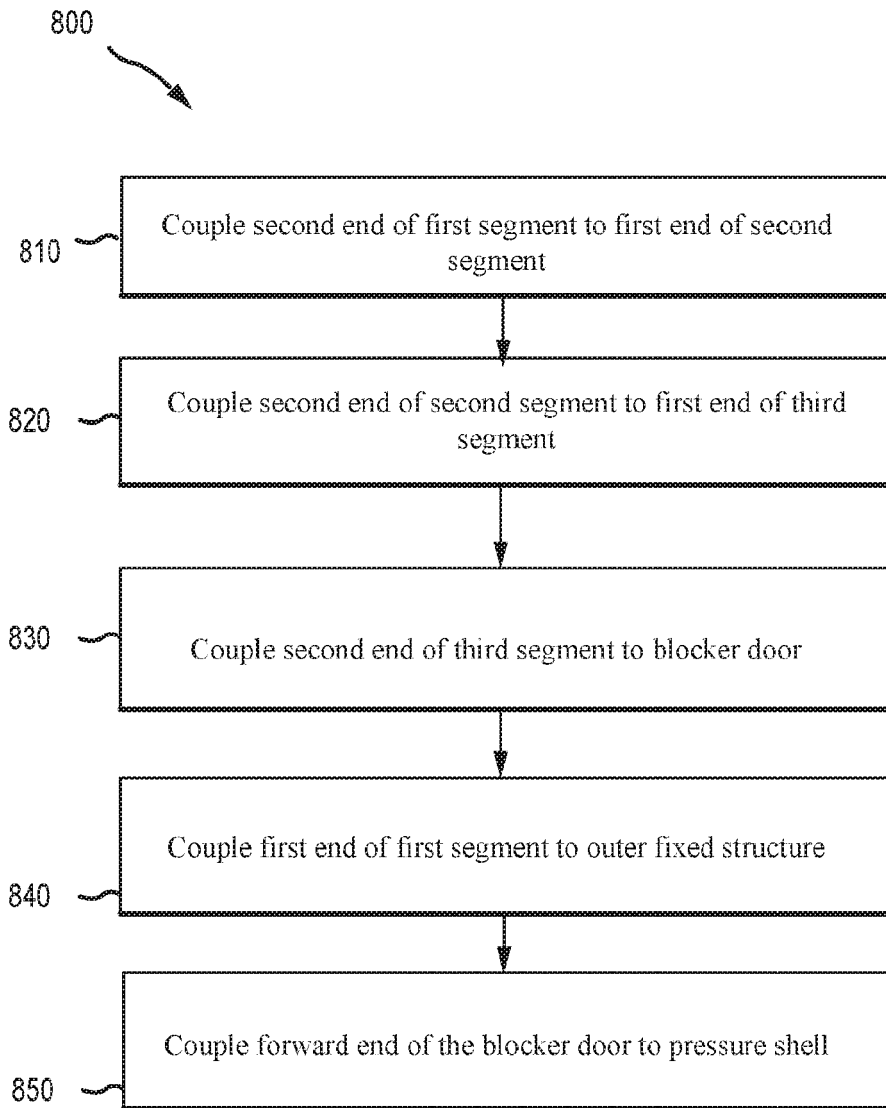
800

810 Couple second end of first segment to first end of second segment

820 Couple second end of second segment to first end of third segment

830 Couple second end of third segment to blocker door

840 Couple first end of first segment to outer fixed structure

850 Couple forward end of the blocker door to pressure shell